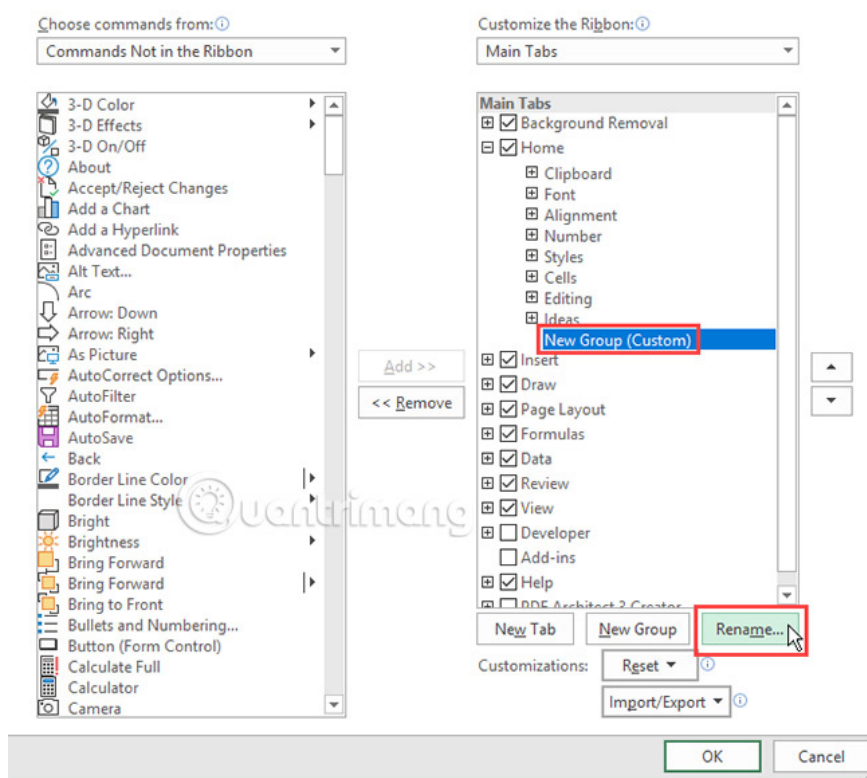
Choose commands from:ⓘ
Commands Not in the Ribbon

3-D Color
3-D Effects
3-D On/Off
About
Accept/Reject Changes
Add a Chart
Add a Hyperlink
Advanced Document Properties
Alt Text...
Arc
Arrow: Down
Arrow: Right
As Picture
AutoCorrect Options...
AutoFilter
AutoFormat...
AutoSave
Back
Border Line Color
Border Line Style
Bright
Brightness
Bring Forward
Bring Forward
Bring to Front
Bullets and Numbering...
Button (Form Control)
Calculate Full
Calculator
Camera

Add >>
<< Remove

Customize the Ribbon:ⓘ
Main Tabs

Main Tabs
Background Removal
Home
Clipboard
Font
Alignment
Number
Styles
Cells
Editing
Ideas
New Group (Custom)
Insert
Draw
Page Layout
Formulas
Data
Review
View
Developer
Add-ins
Help
PDF Architect 3 Creator

New Tab
New Group
Rename...
Customizations:
Reset ▾
Import/Export ▾

OK
Cancel